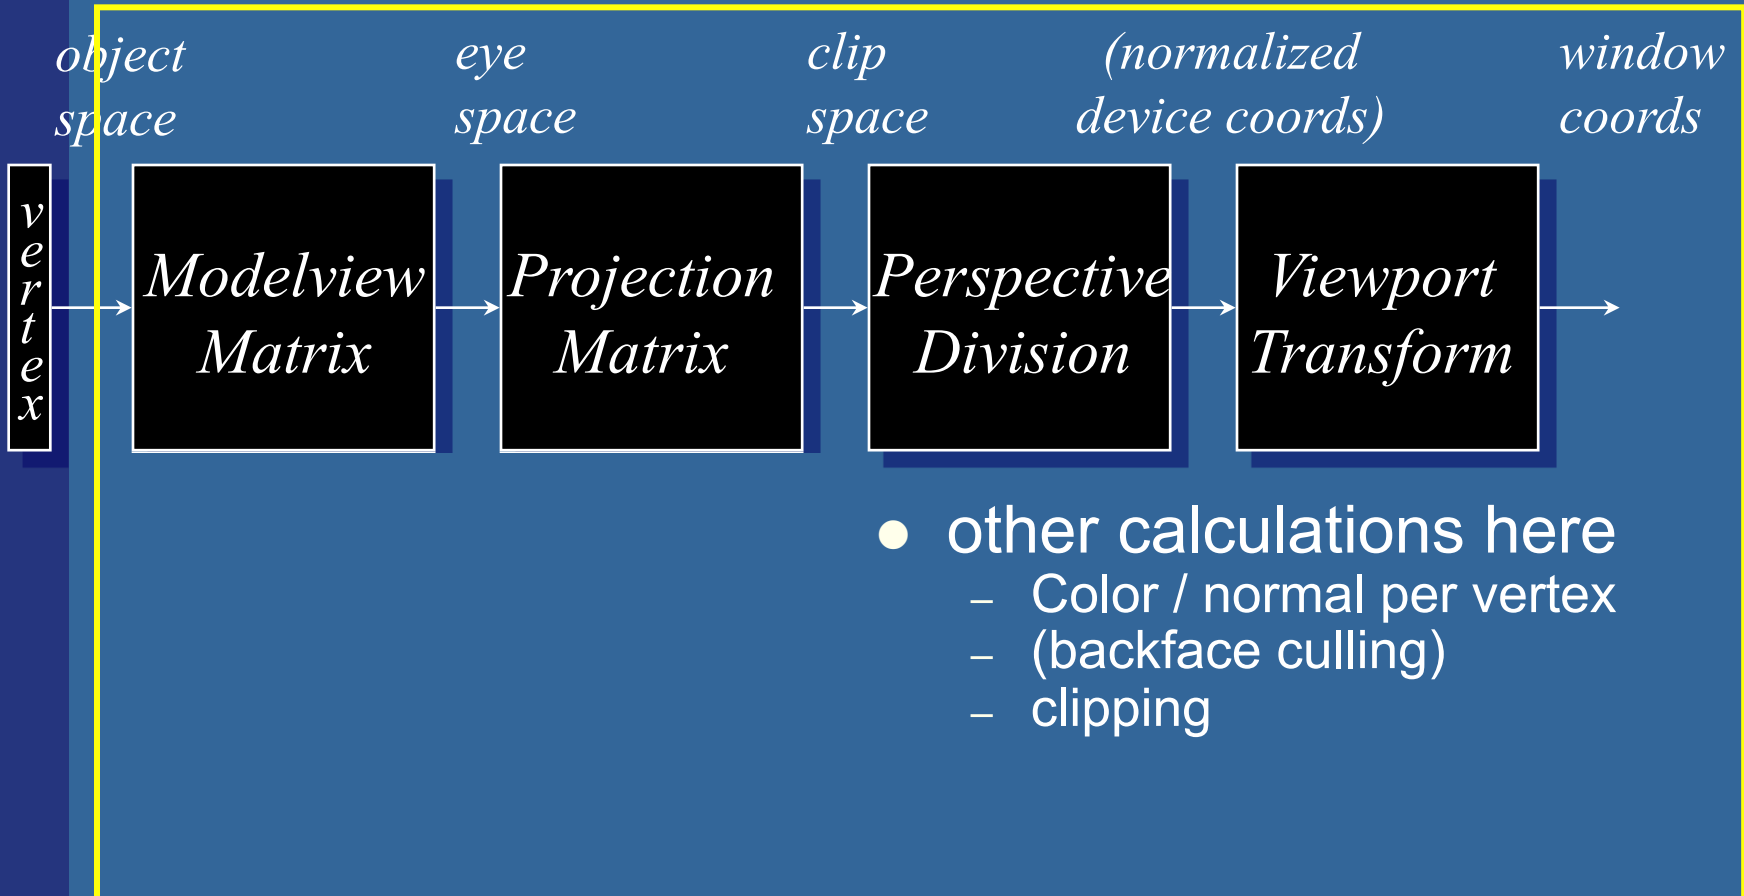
object space

eye space

clip space

(normalized device coords)

window coords

vertex

Modelview Matrix

Projection Matrix

Perspective Division

Viewport Transform

- other calculations here
  - Color / normal per vertex
  - (backface culling)
  - clipping